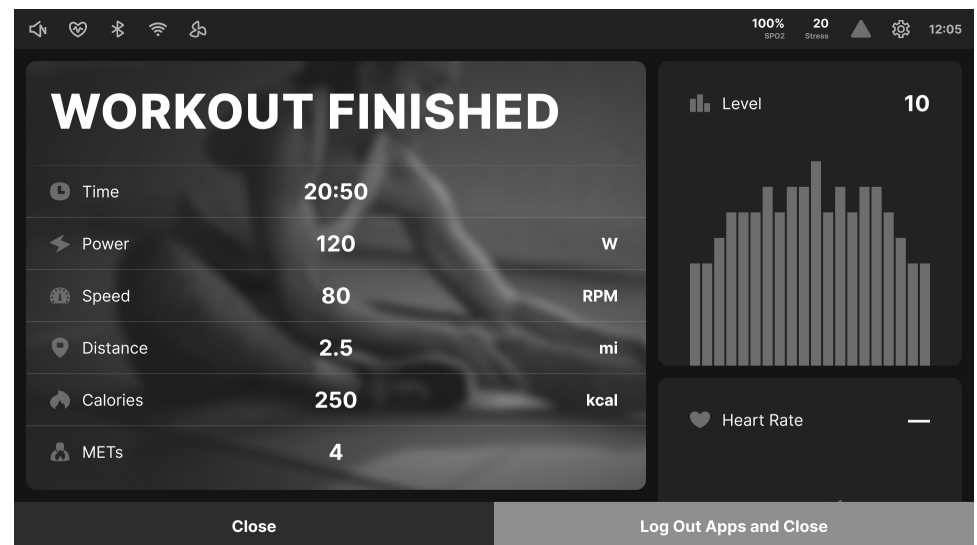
100% SPO2 20 Stress 12:05

WORKOUT FINISHED

| Time | 20:50 | |
|---|---|---|
| Power | 120 | W |
| Speed | 80 | RPM |
| Distance | 2.5 | mi |
| Calories | 250 | kcal |
| METs | 4 | |

Level 10

Heart Rate —

Close

Log Out Apps and Close